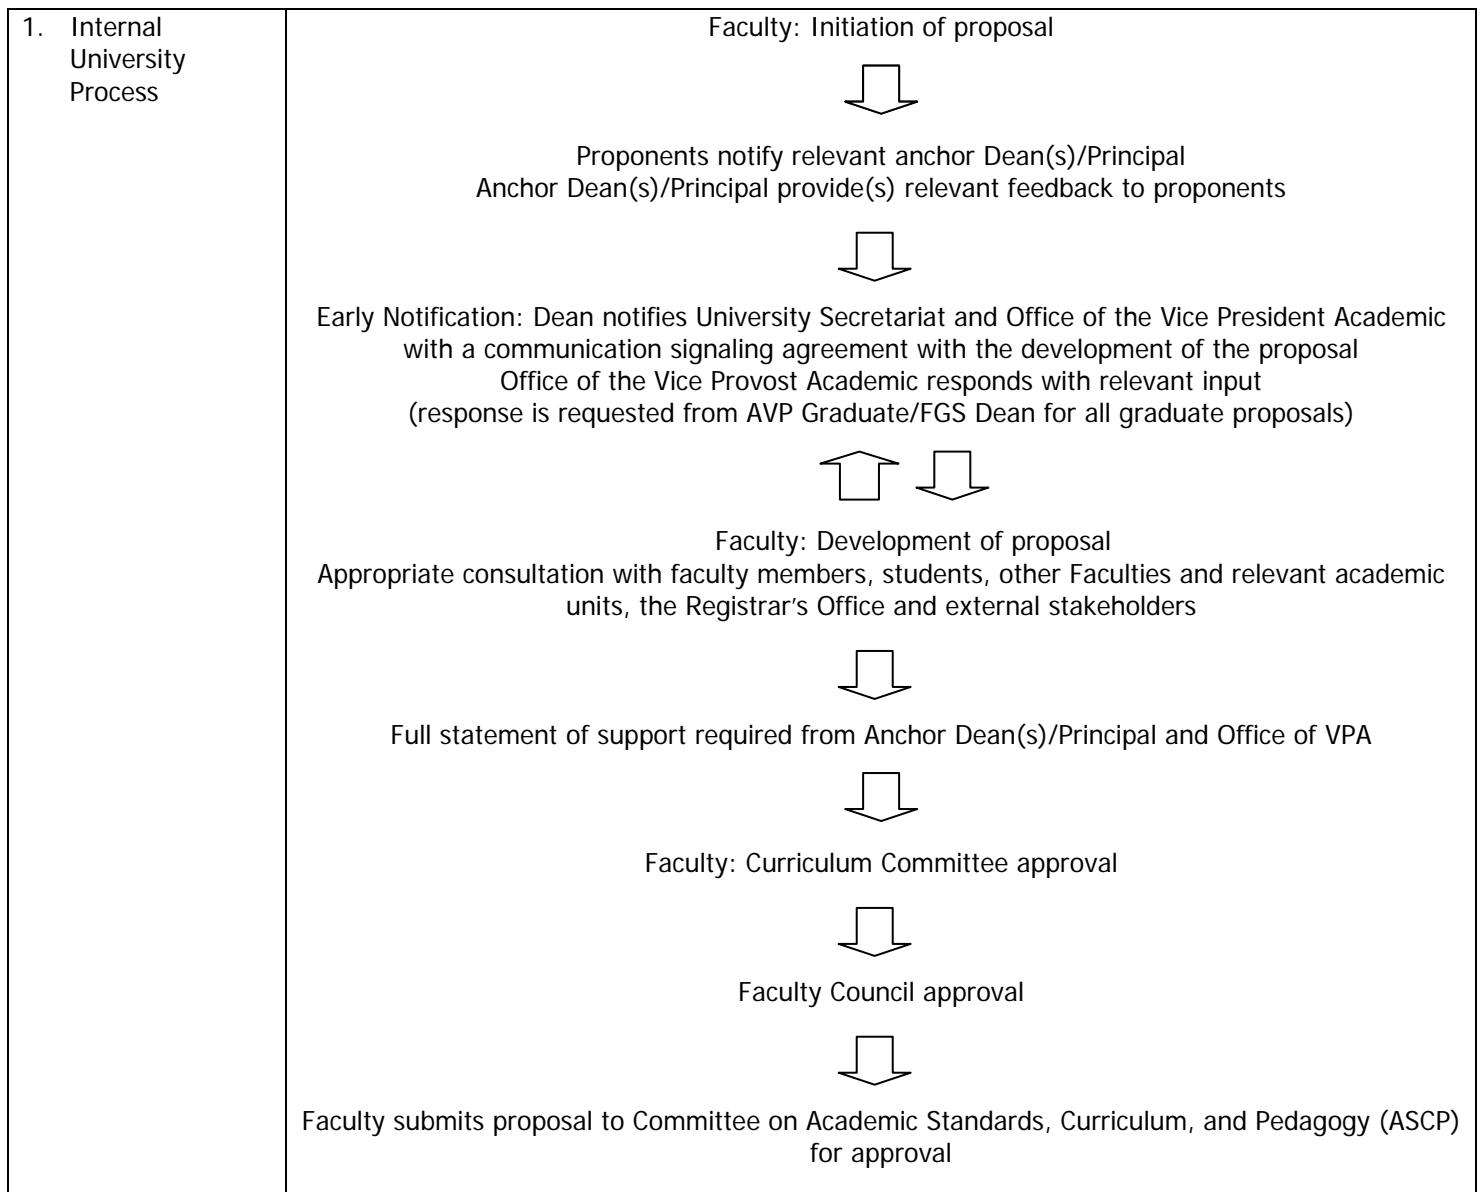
| 1. Internal University Process | Faculty: Initiation of proposal<br><br>Proponents notify relevant anchor Dean(s)/Principal<br>Anchor Dean(s)/Principal provide(s) relevant feedback to proponents<br><br>Early Notification: Dean notifies University Secretariat and Office of the Vice President Academic with a communication signaling agreement with the development of the proposal<br>Office of the Vice Provost Academic responds with relevant input<br>(response is requested from AVP Graduate/FGS Dean for all graduate proposals)<br><br>Faculty: Development of proposal<br>Appropriate consultation with faculty members, students, other Faculties and relevant academic units, the Registrar's Office and external stakeholders<br><br>Full statement of support required from Anchor Dean(s)/Principal and Office of VPA<br><br>Faculty: Curriculum Committee approval<br><br>Faculty Council approval<br><br>Faculty submits proposal to Committee on Academic Standards, Curriculum, and Pedagogy (ASCP) for approval |
|---|---|